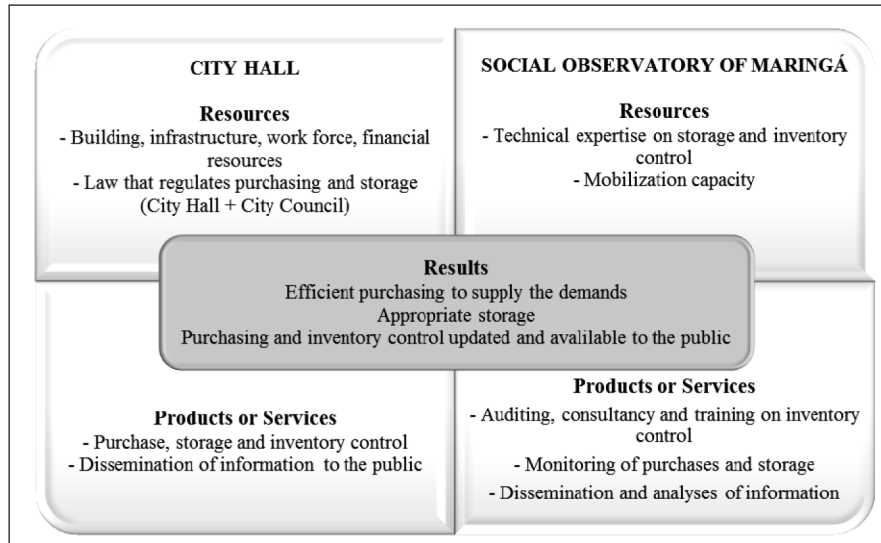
CITY HALL

Resources
- Building, infrastructure, work force, financial resources
- Law that regulates purchasing and storage (City Hall + City Council)

SOCIAL OBSERVATORY OF MARINGÁ

Resources
- Technical expertise on storage and inventory control
- Mobilization capacity

Results
Efficient purchasing to supply the demands
Appropriate storage
Purchasing and inventory control updated and avalilable to the public

Products or Services
- Purchase, storage and inventory control
- Dissemination of information to the public

Products or Services
- Auditing, consultancy and training on inventory control
- Monitoring of purchases and storage
- Dissemination and analyses of information